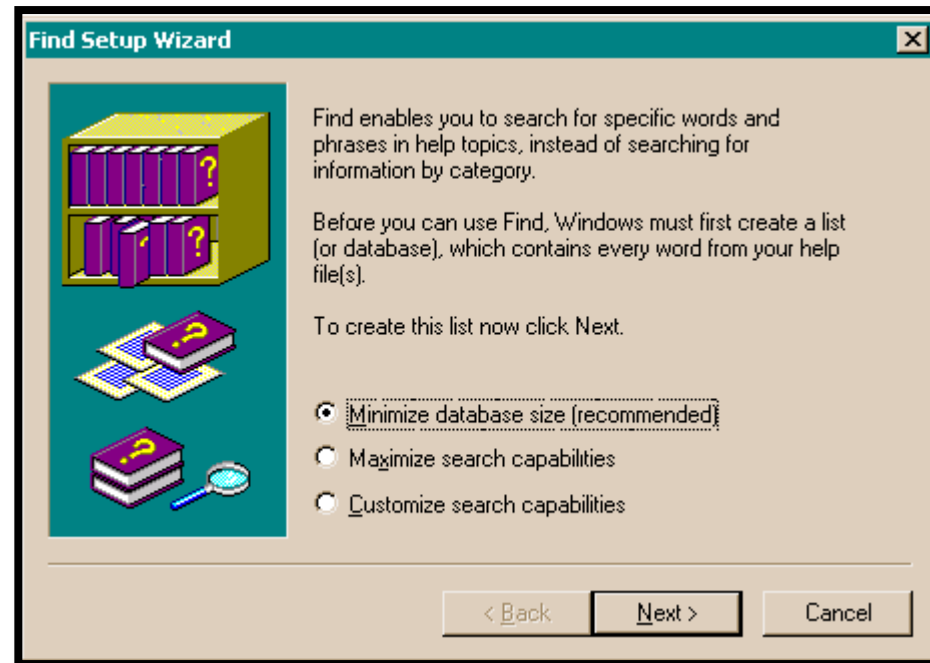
Find Setup Wizard

Find enables you to search for specific words and phrases in help topics, instead of searching for information by category.

Before you can use Find, Windows must first create a list (or database), which contains every word from your help file(s).

To create this list now click Next.

Minimize database size (recommended)

Maximize search capabilities

Customize search capabilities

< Back

Next >

Cancel